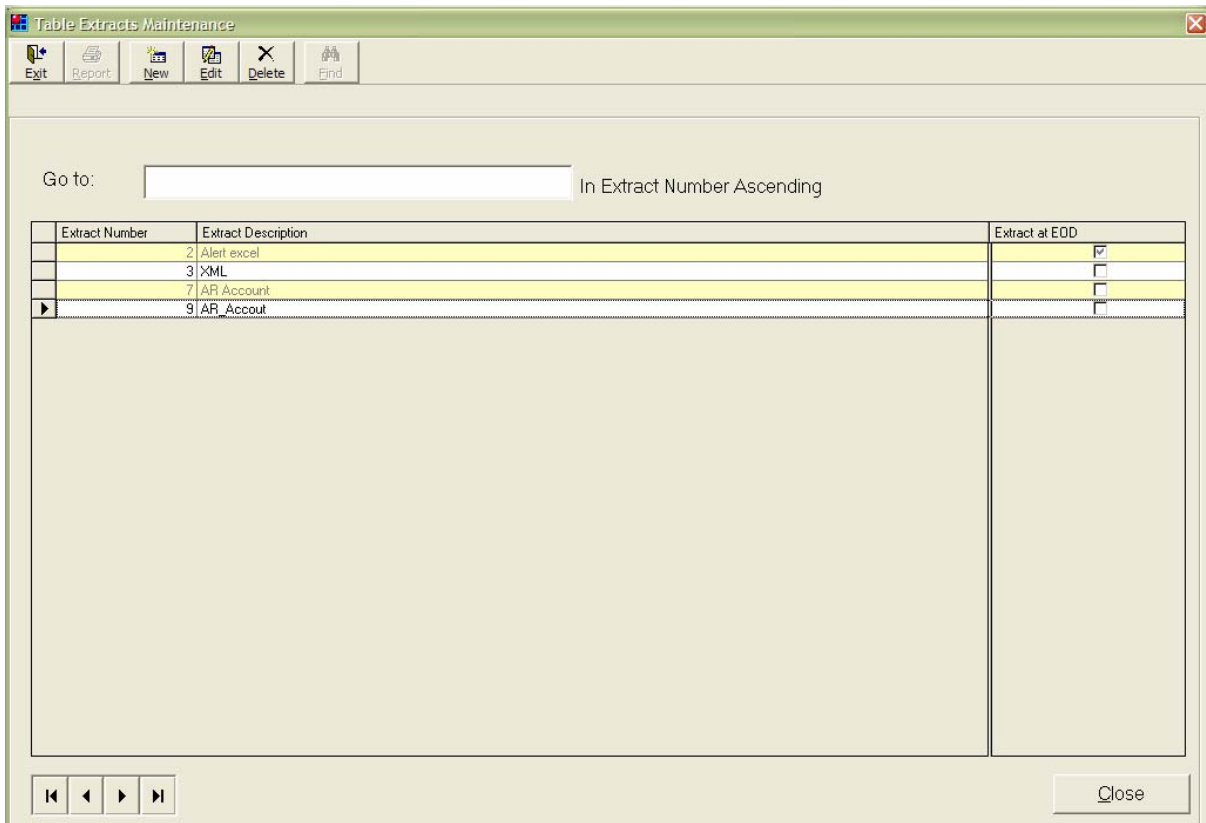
Table Extracts Maintenance

Exit Report New Edit Delete Find

Go to: In Extract Number Ascending

| Extract Number | Extract Description | Extract at EOD |
|---|---|---|
| 2 | Alert excel | ☑ |
| 3 | XML | ☐ |
| 7 | AR Account | ☐ |
| 9 | AR_Accout | ☐ |

Close